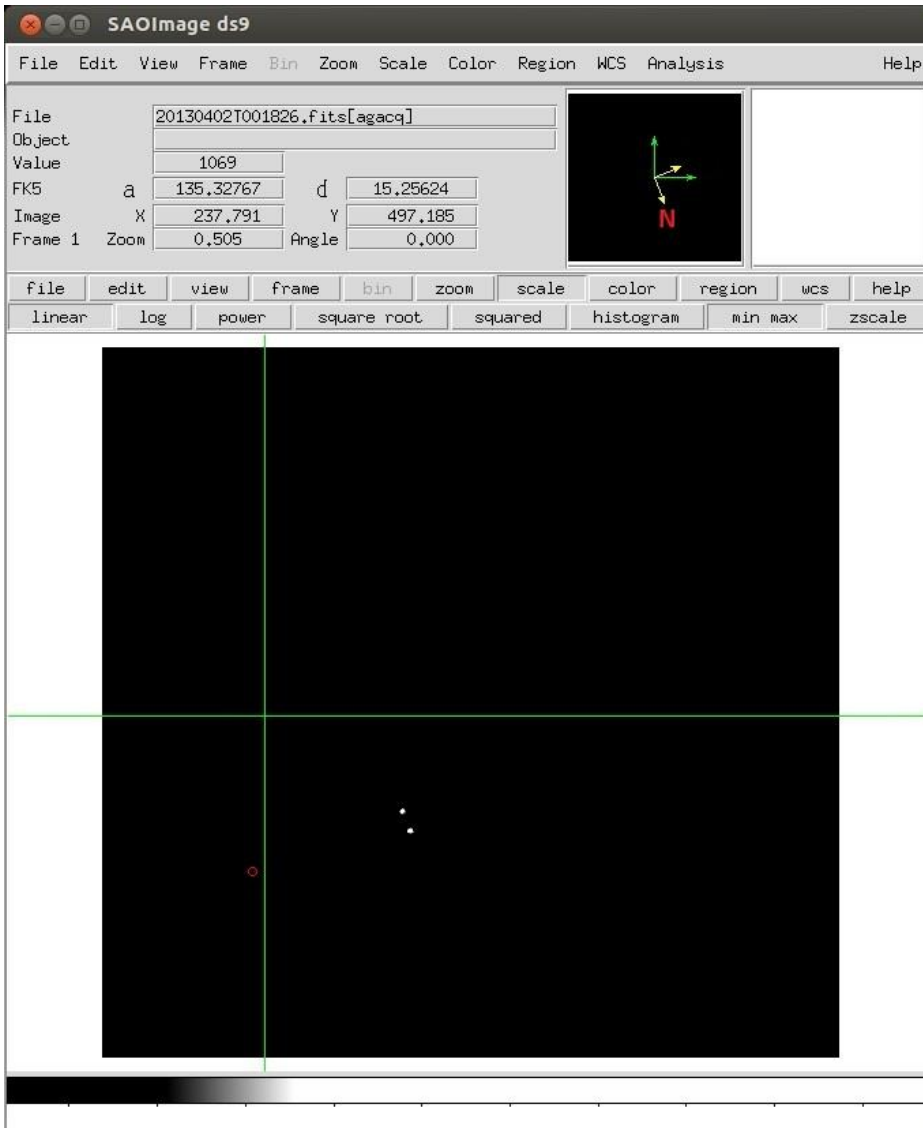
SAOImage ds9

File Edit View Frame Bin Zoom Scale Color Region WCS Analysis Help

File 20130402T001826.fits[agacq]
Object
Value 1069
FK5 a 135.32767 d 15.25624
Image X 237.791 Y 497.185
Frame 1 Zoom 0.505 Angle 0.000

N

file edit view frame bin zoom scale color region wcs help
linear log power square root squared histogram min max zscale